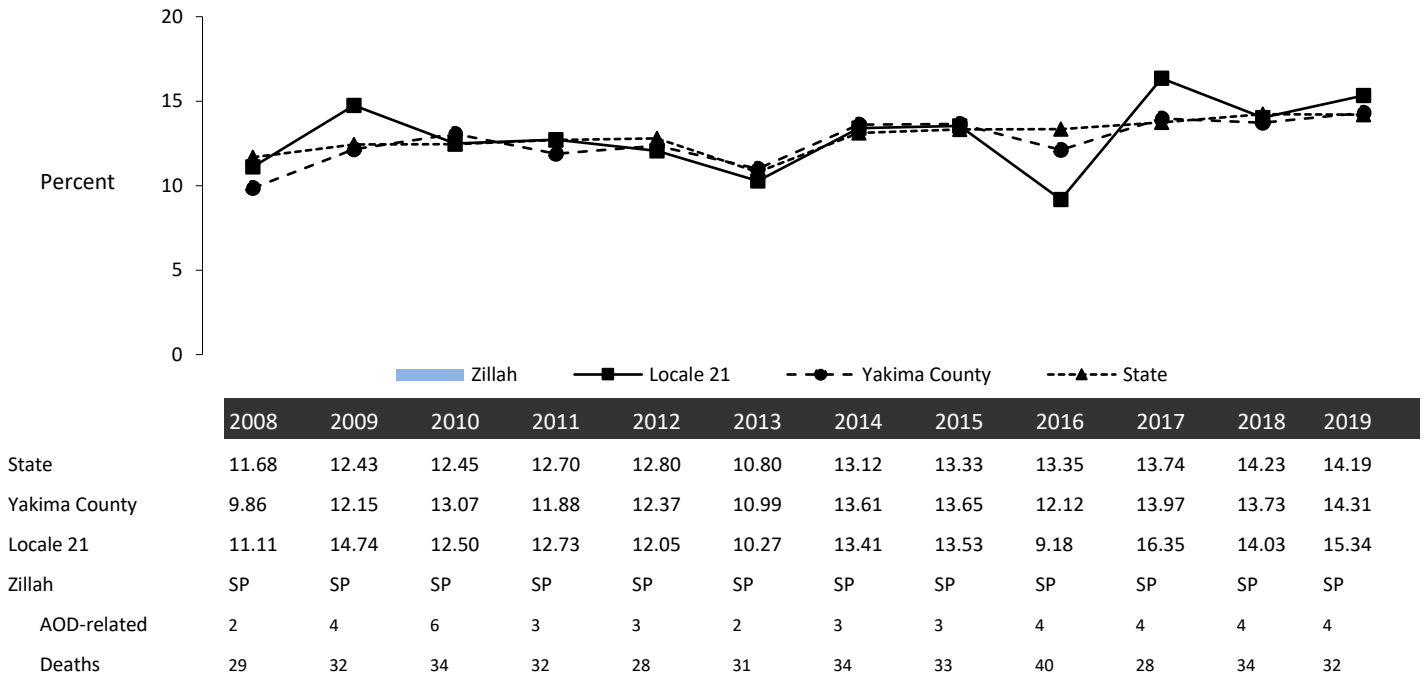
20

15

Percent

10

5

0

Zillah
Locale 21
Yakima County
State

| | 2008 | 2009 | 2010 | 2011 | 2012 | 2013 | 2014 | 2015 | 2016 | 2017 | 2018 | 2019 |
|---|---|---|---|---|---|---|---|---|---|---|---|---|
| State | 11.68 | 12.43 | 12.45 | 12.70 | 12.80 | 10.80 | 13.12 | 13.33 | 13.35 | 13.74 | 14.23 | 14.19 |
| Yakima County | 9.86 | 12.15 | 13.07 | 11.88 | 12.37 | 10.99 | 13.61 | 13.65 | 12.12 | 13.97 | 13.73 | 14.31 |
| Locale 21 | 11.11 | 14.74 | 12.50 | 12.73 | 12.05 | 10.27 | 13.41 | 13.53 | 9.18 | 16.35 | 14.03 | 15.34 |
| Zillah | SP | SP | SP | SP | SP | SP | SP | SP | SP | SP | SP | SP |
| AOD-related | 2 | 4 | 6 | 3 | 3 | 2 | 3 | 3 | 4 | 4 | 4 | 4 |
| Deaths | 29 | 32 | 34 | 32 | 28 | 31 | 34 | 33 | 40 | 28 | 34 | 32 |